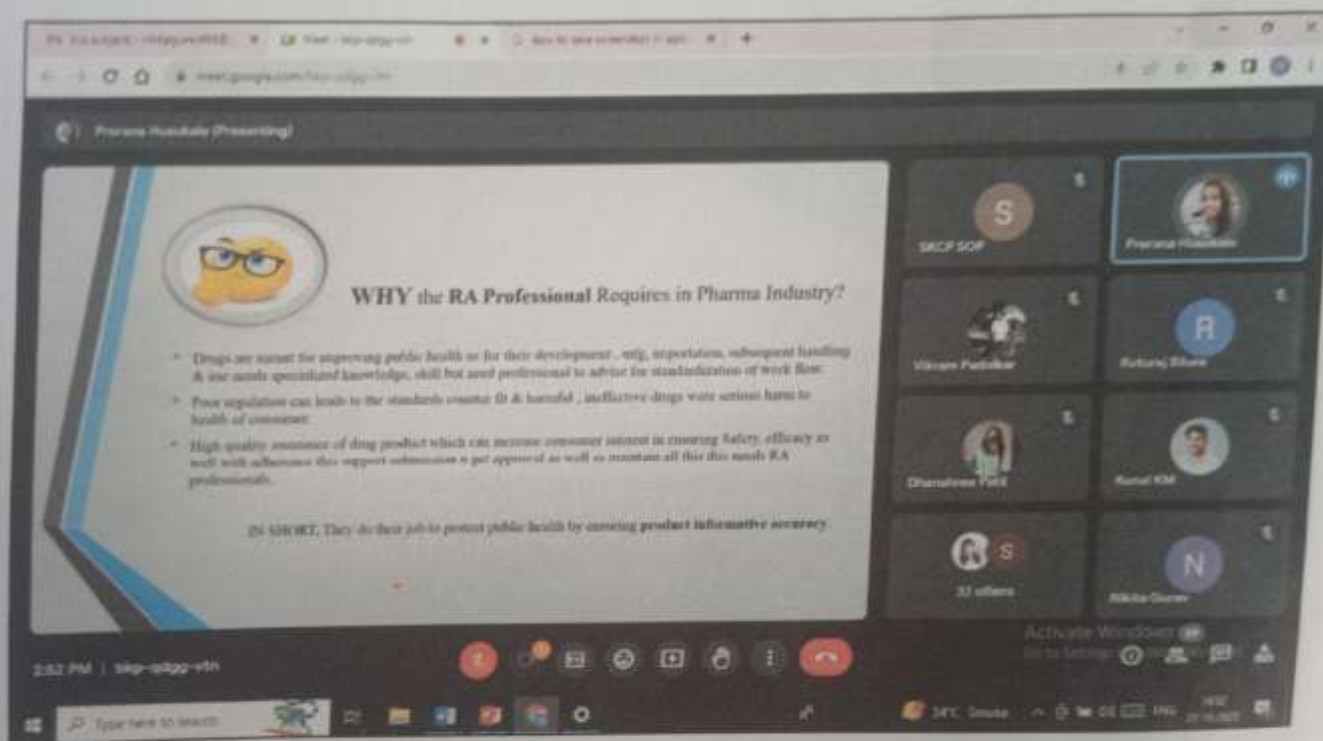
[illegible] Prerana Hussikale (Presenting)

WHY the RA Professional Requires in Pharma Industry?

Drugs are meant for improving public health so for their development , mfg, importation, subsequent handling & use needs specialized knowledge, skill but need professional to advise for standardization of work flow.

Poor regulation can leads to the standards counter fit & harmful , ineffective drugs were serious harm to health of consumer.

High quality assurance of drug product which can increase consumer interest in ensuring Safety, efficacy as well with adherence this support submission n get approval as well as maintain all this this needs RA professionals.

IN SHORT, They do their job to protect public health by ensuring product informative accuracy.

S
SKCP SOP
Prerana Hussikale
Vikram Patolkar
R
Ruturaj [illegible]
Dhanashree Patil
Kunal KM
S
32 others
N
Nikita Gurav

Activate Windows
Go to Settings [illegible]

2:52 PM | bkp-qdgg-vtn

Type here to search
34°C Smoke